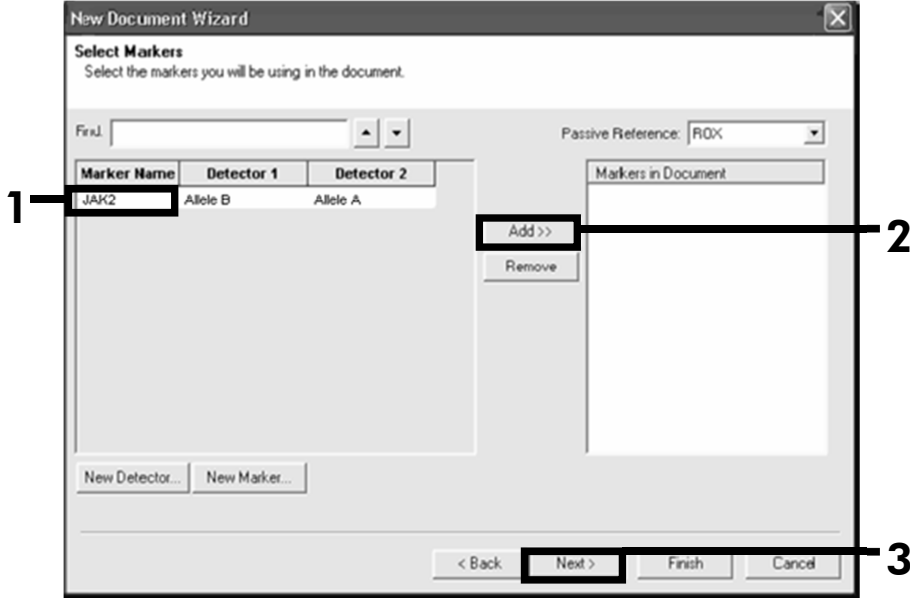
New Document Wizard

Select Markers
Select the markers you will be using in the document.

Find:

Passive Reference: ROX

| Marker Name | Detector 1 | Detector 2 |
|---|---|---|
| JAK2 | Allele B | Allele A |

Markers in Document

1

Add >>

2

Remove

New Detector...

New Marker...

< Back

Next >

Finish

Cancel

3